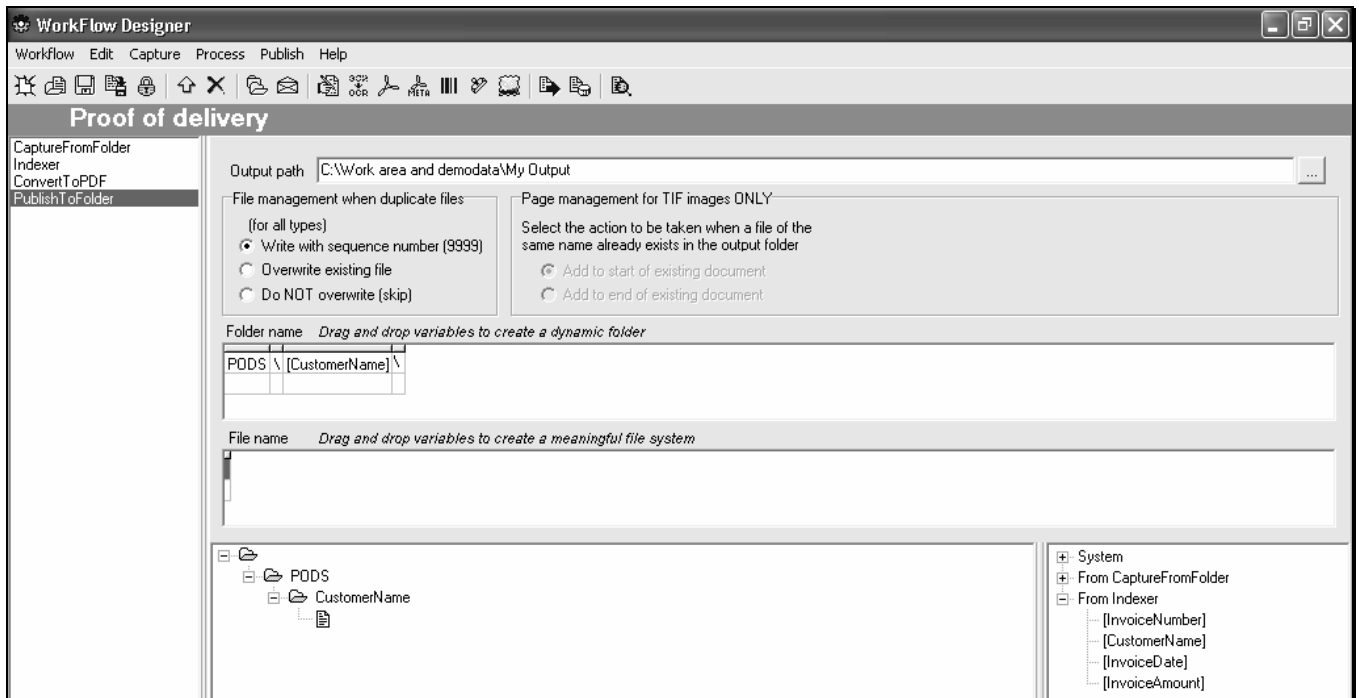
WorkFlow Designer

Workflow Edit Capture Process Publish Help

Proof of delivery

CaptureFromFolder
Indexer
ConvertToPDF
PublishToFolder

Output path C:\Work area and demodata\My Output

...

File management when duplicate files

(for all types)

Write with sequence number (9999)

Overwrite existing file

Do NOT overwrite (skip)

Page management for TIF images ONLY

Select the action to be taken when a file of the same name already exists in the output folder

Add to start of existing document

Add to end of existing document

Folder name *Drag and drop variables to create a dynamic folder*

| PODS | \ | [CustomerName] | \ |
|---|---|---|---|

File name *Drag and drop variables to create a meaningful file system*

PODS

CustomerName

System

From CaptureFromFolder

From Indexer

[InvoiceNumber]

[CustomerName]

[InvoiceDate]

[InvoiceAmount]